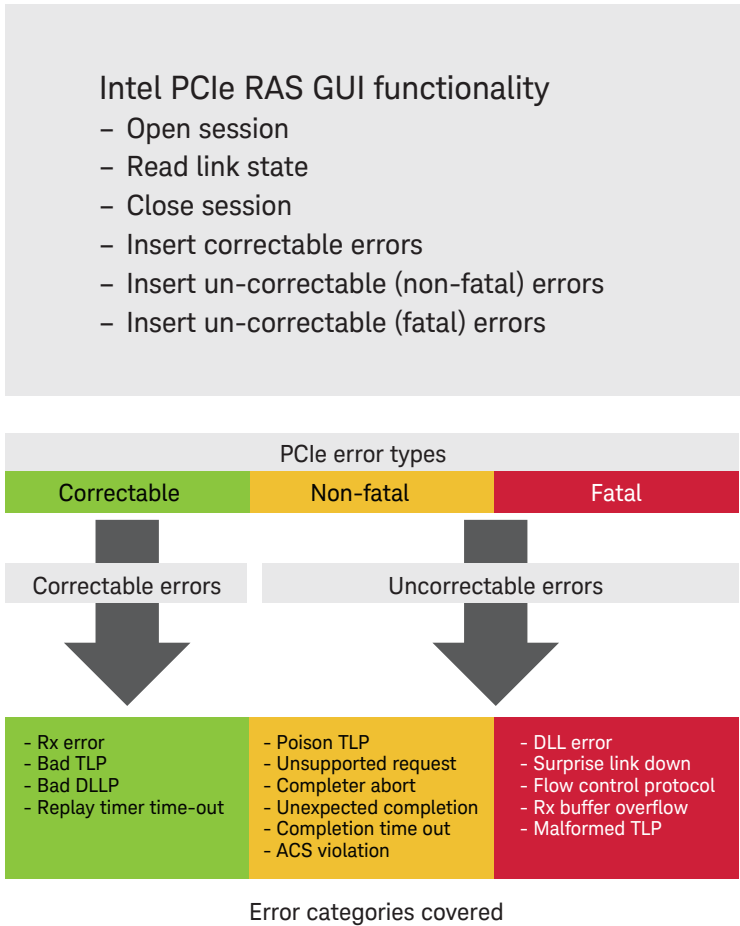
Intel PCIe RAS GUI functionality
– Open session
– Read link state
– Close session
– Insert correctable errors
– Insert un-correctable (non-fatal) errors
– Insert un-correctable (fatal) errors

PCIe error types

Correctable

Non-fatal

Fatal

Correctable errors

Uncorrectable errors

- Rx error
- Bad TLP
- Bad DLLP
- Replay timer time-out

- Poison TLP
- Unsupported request
- Completer abort
- Unexpected completion
- Completion time out
- ACS violation

- DLL error
- Surprise link down
- Flow control protocol
- Rx buffer overflow
- Malformed TLP

Error categories covered